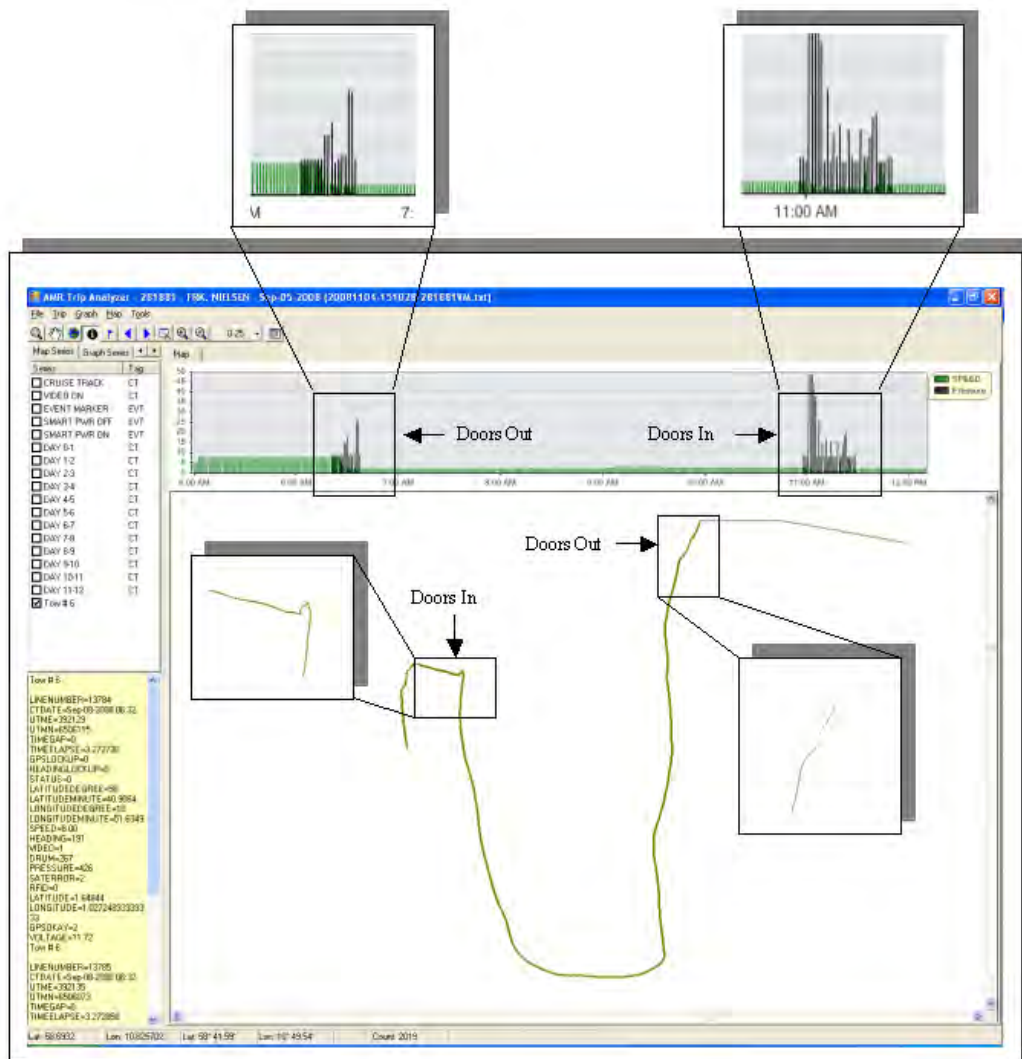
M 7:

11:00 AM

AMR Trip Analyzer - 281883 - TBK. NIELSEN - Sep-05-2008 (20081104.151028.281883NM.txt)

File Trip Graph Map Tools

0.25

Map Series Graph Series

Series Tag
CRUISE TRACK CT
VIDEO ON CT
EVENT MARKER EVT
SMART PWR OFF EVT
SMART PWR ON EVT
DAY 0-1 CT
DAY 1-2 CT
DAY 2-3 CT
DAY 3-4 CT
DAY 4-5 CT
DAY 5-6 CT
DAY 6-7 CT
DAY 7-8 CT
DAY 8-9 CT
DAY 9-10 CT
DAY 10-11 CT
DAY 11-12 CT
Tow # 6

Map

SPEED
Pressure

Doors Out

Doors In

6:00 AM 7:00 AM 8:00 AM 9:00 AM 10:00 AM 11:00 AM 12:00 PM

Doors Out

Doors In

Tow # 6

LINENUMBER=13784
CTDATE=Sep-08-2008 08:32
UTME=392129
UTMN=6506115
TIMEGAP=0
TIMELAPSE=3.272730
GPSLOCKUP=0
HEADINGLOCKUP=0
STATUS=0
LATITUDEDEGREE=58
LATITUDEMINUTE=40.9864
LONGITUDEDEGREE=10
LONGITUDEMINUTE=51.6349
SPEED=6.00
HEADING=191
VIDEO=1
DRUM=267
PRESSURE=426
SATERROR=2
RFID=0
LATITUDE=1.64844
LONGITUDE=1.027248333333
33
GPSOKAY=2
VOLTAGE=11.72
Tow # 6

LINENUMBER=13785
CTDATE=Sep-08-2008 08:32
UTME=392135
UTMN=6506073
TIMEGAP=0
TIMELAPSE=3.272858

Lat: 6505932 Lon: 10.825702 Lat: 58° 41.59' Lon: 10° 49.54' Count: 2019